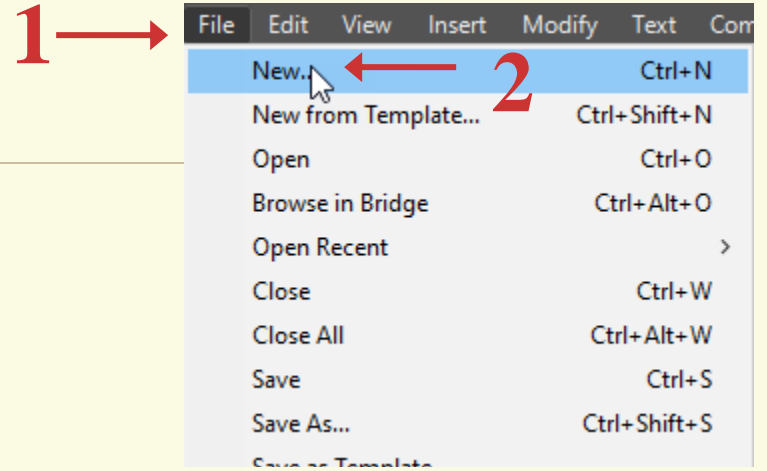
1

File Edit View Insert Modify Text Com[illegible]

New... Ctrl+N

2

New from Template... Ctrl+Shift+N
Open Ctrl+O
Browse in Bridge Ctrl+Alt+O
Open Recent >
Close Ctrl+W
Close All Ctrl+Alt+W
Save Ctrl+S
Save As... Ctrl+Shift+S
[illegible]